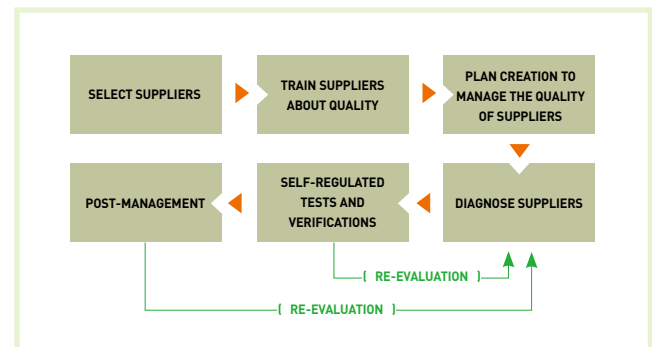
SELECT SUPPLIERS

TRAIN SUPPLIERS ABOUT QUALITY

PLAN CREATION TO MANAGE THE QUALITY OF SUPPLIERS

POST-MANAGEMENT

SELF-REGULATED TESTS AND VERIFICATIONS

DIAGNOSE SUPPLIERS

RE-EVALUATION

RE-EVALUATION